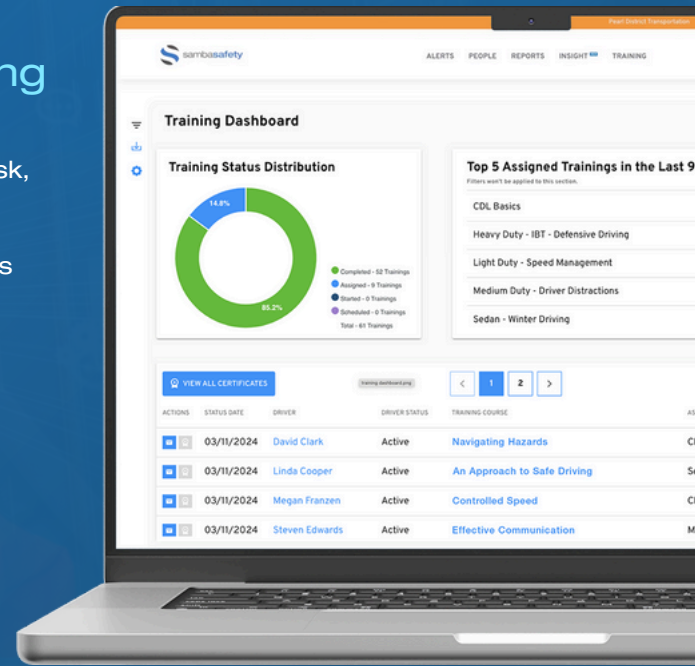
ng

sk,

s

Pearl District Transportation

sambasafety

ALERTS PEOPLE REPORTS INSIGHT TRAINING

Training Dashboard

Training Status Distribution

14.8%

85.2%

Completed - 52 Trainings
Assigned - 9 Trainings
Started - 0 Trainings
Scheduled - 0 Trainings
Total - 61 Trainings

Top 5 Assigned Trainings in the Last 9

Filters won't be applied to this section.

CDL Basics

Heavy Duty - IBT - Defensive Driving

Light Duty - Speed Management

Medium Duty - Driver Distractions

Sedan - Winter Driving

VIEW ALL CERTIFICATES

training dashboard.png

< 1 2 >

| ACTIONS | STATUS DATE | DRIVER | DRIVER STATUS | TRAINING COURSE | AS |
|---|---|---|---|---|---|
| | 03/11/2024 | David Clark | Active | Navigating Hazards | Cl |
| | 03/11/2024 | Linda Cooper | Active | An Approach to Safe Driving | Se |
| | 03/11/2024 | Megan Franzen | Active | Controlled Speed | Cl |
| | 03/11/2024 | Steven Edwards | Active | Effective Communication | M |